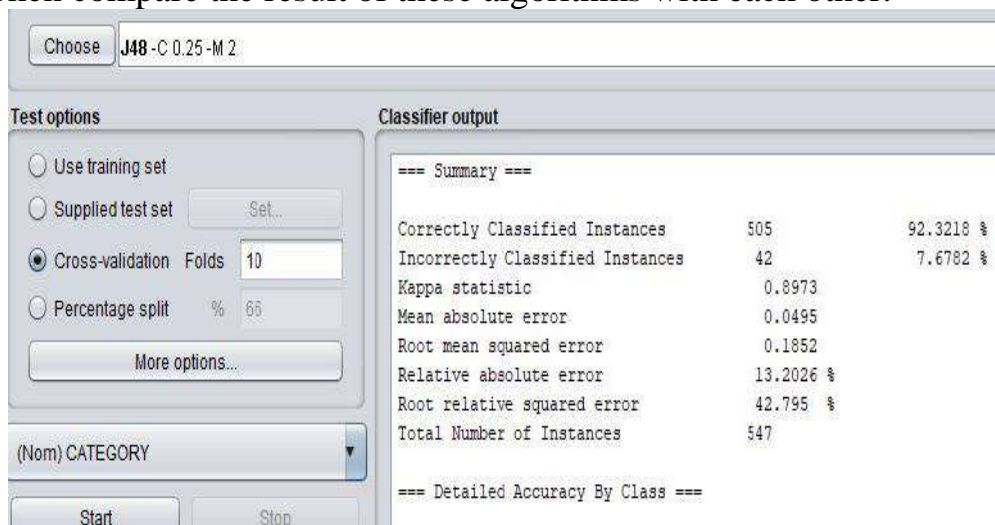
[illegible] compare the result of these algorithms with each other.

Choose J48 -C 0.25 -M 2

Test options

Use training set

Supplied test set Set...

Cross-validation Folds 10

Percentage split % 66

More options...

(Nom) CATEGORY

Start Stop

Classifier output

=== Summary ===

| | | |
|---|---|---|
| Correctly Classified Instances | 505 | 92.3218 % |
| Incorrectly Classified Instances | 42 | 7.6782 % |
| Kappa statistic | 0.8973 | |
| Mean absolute error | 0.0495 | |
| Root mean squared error | 0.1852 | |
| Relative absolute error | 13.2026 % | |
| Root relative squared error | 42.795 % | |
| Total Number of Instances | 547 | |

=== Detailed Accuracy By Class ===